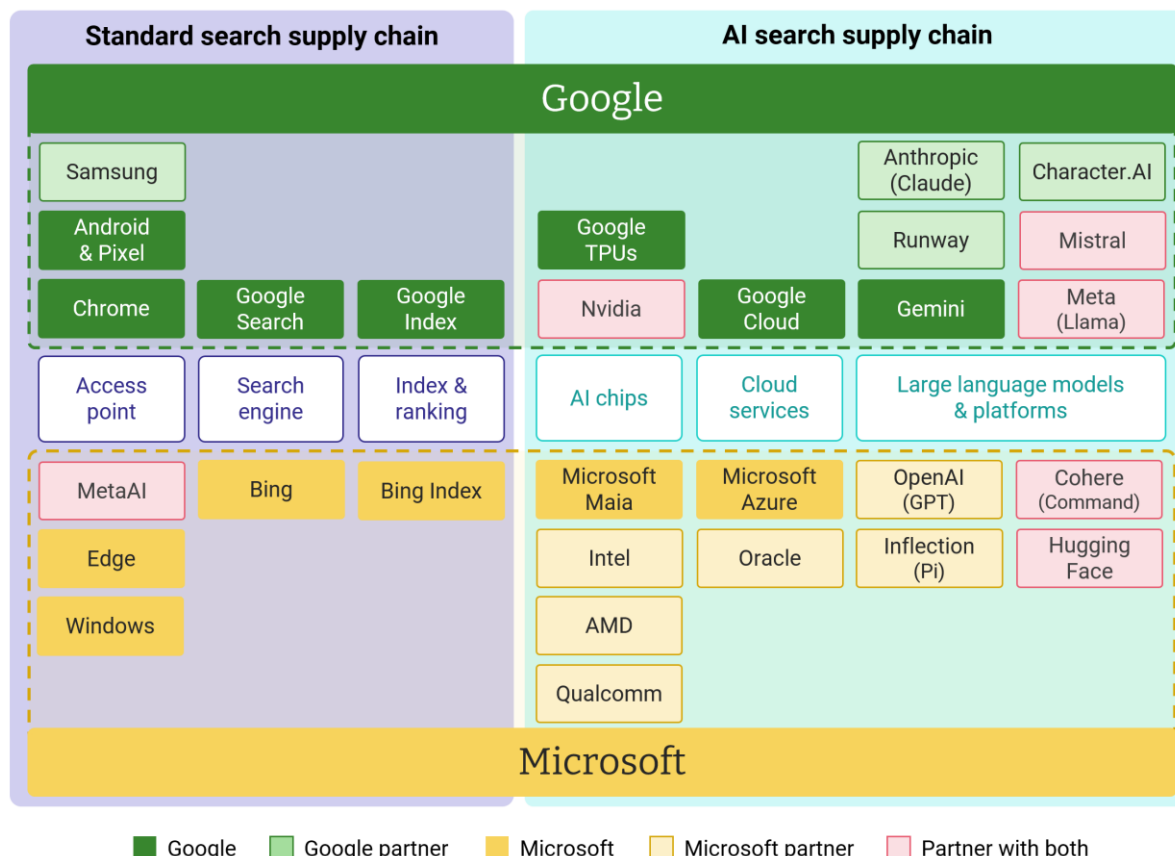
Standard search supply chain

AI search supply chain

Google

Samsung

Anthropic (Claude)

Character.AI

Android & Pixel

Google TPUs

Runway

Mistral

Chrome

Google Search

Google Index

Nvidia

Google Cloud

Gemini

Meta (Llama)

Access point

Search engine

Index & ranking

AI chips

Cloud services

Large language models & platforms

MetaAI

Bing

Bing Index

Microsoft Maia

Microsoft Azure

OpenAI (GPT)

Cohere (Command)

Edge

Intel

Oracle

Inflection (Pi)

Hugging Face

Windows

AMD

Qualcomm

Microsoft

Google
Google partner
Microsoft
Microsoft partner
Partner with both